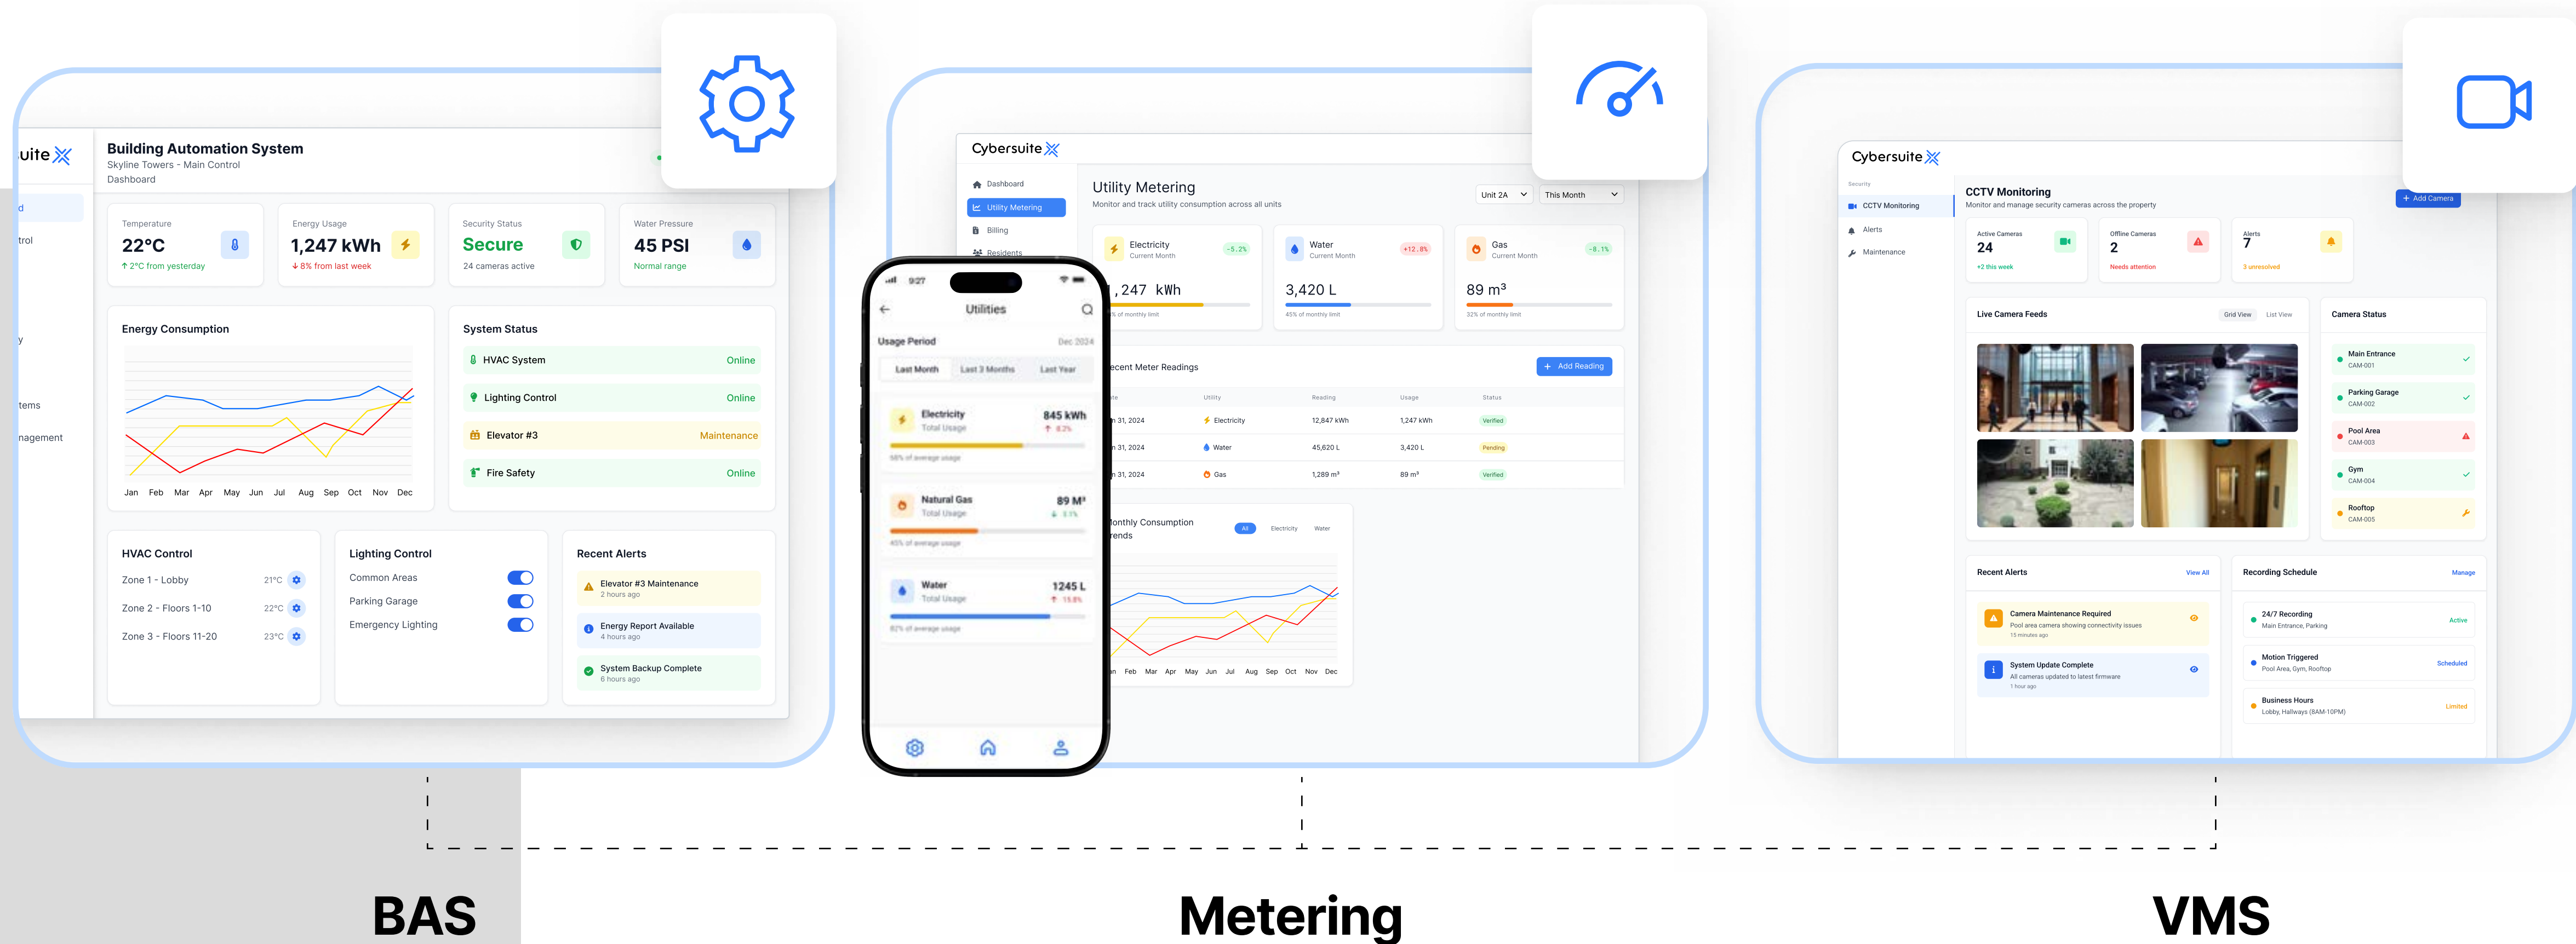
uite

d
trol
y
tems
nagement

Building Automation System
Skyline Towers - Main Control
Dashboard

Temperature
22°C
↑ 2°C from yesterday

Energy Usage
1,247 kWh
↓ 8% from last week

Security Status
Secure
24 cameras active

Water Pressure
45 PSI
Normal range

Energy Consumption
Jan Feb Mar Apr May Jun Jul Aug Sep Oct Nov Dec

System Status
HVAC System Online
Lighting Control Online
Elevator #3 Maintenance
Fire Safety Online

HVAC Control
Zone 1 - Lobby 21°C
Zone 2 - Floors 1-10 22°C
Zone 3 - Floors 11-20 23°C

Lighting Control
Common Areas
Parking Garage
Emergency Lighting

Recent Alerts
Elevator #3 Maintenance
2 hours ago
Energy Report Available
4 hours ago
System Backup Complete
6 hours ago

Cybersuite
Dashboard
Utility Metering
Billing
Residents

Utility Metering
Monitor and track utility consumption across all units
Unit 2A
This Month

Electricity
Current Month
-5.2%
,247 kWh
% of monthly limit

Water
Current Month
+12.8%
3,420 L
45% of monthly limit

Gas
Current Month
-8.1%
89 m³
32% of monthly limit

ecent Meter Readings
Add Reading

| te | Utility | Reading | Usage | Status |
|---|---|---|---|---|
| n 31, 2024 | Electricity | 12,847 kWh | 1,247 kWh | Verified |
| n 31, 2024 | Water | 45,620 L | 3,420 L | Pending |
| n 31, 2024 | Gas | 1,289 m³ | 89 m³ | Verified |

onthly Consumption
rends
All Electricity Water
n Feb Mar Apr May Jun Jul Aug Sep Oct Nov Dec

9:27
Utilities
Usage Period
Dec 2024
Last Month Last 3 Months Last Year
Electricity
Total Usage
845 kWh
8.2%
58% of average usage
Natural Gas
Total Usage
89 M³
3.1%
45% of average usage
Water
Total Usage
1245 L
15.8%
82% of average usage

Cybersuite
Security
CCTV Monitoring
Alerts
Maintenance

CCTV Monitoring
Monitor and manage security cameras across the property
+ Add Camera

Active Cameras
24
+2 this week

Offline Cameras
2
Needs attention

Alerts
7
3 unresolved

Live Camera Feeds
Grid View List View

Camera Status
Main Entrance
CAM-001
Parking Garage
CAM-002
Pool Area
CAM-003
Gym
CAM-004
Rooftop
CAM-005

Recent Alerts
View All
Camera Maintenance Required
Pool area camera showing connectivity issues
15 minutes ago
System Update Complete
All cameras updated to latest firmware
1 hour ago

Recording Schedule
Manage
24/7 Recording
Main Entrance, Parking
Active
Motion Triggered
Pool Area, Gym, Rooftop
Scheduled
Business Hours
Lobby, Hallways (8AM-10PM)
Limited

BAS
Metering
VMS